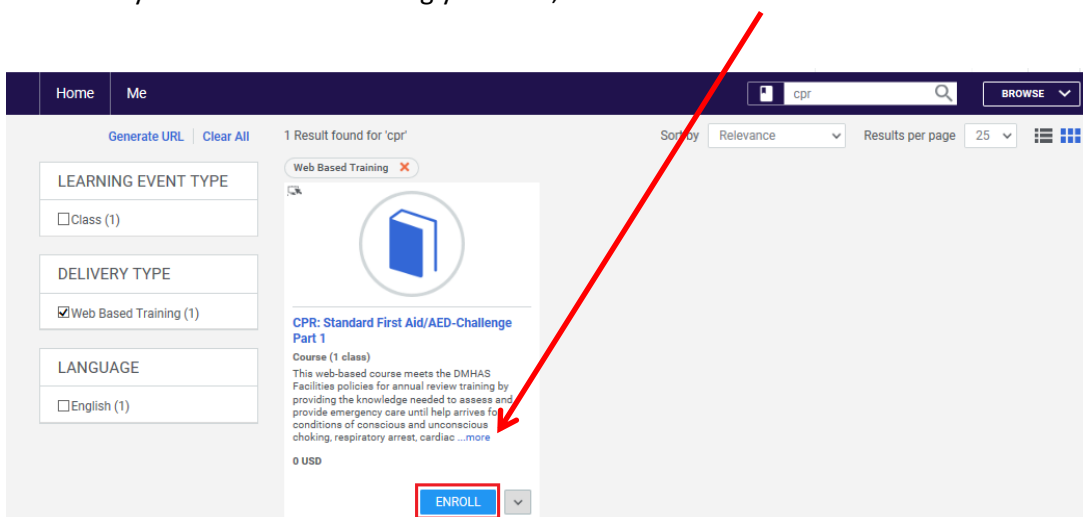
Home Me

cpr

BROWSE

Generate URL | Clear All

1 Result found for 'cpr'

Sort by Relevance

Results per page 25

Web Based Training

LEARNING EVENT TYPE

☐Class (1)

DELIVERY TYPE

☑Web Based Training (1)

LANGUAGE

☐English (1)

CPR: Standard First Aid/AED-Challenge Part 1

Course (1 class)

This web-based course meets the DMHAS Facilities policies for annual review training by providing the knowledge needed to assess and provide emergency care until help arrives for conditions of conscious and unconscious choking, respiratory arrest, cardiac ...more

0 USD

ENROLL